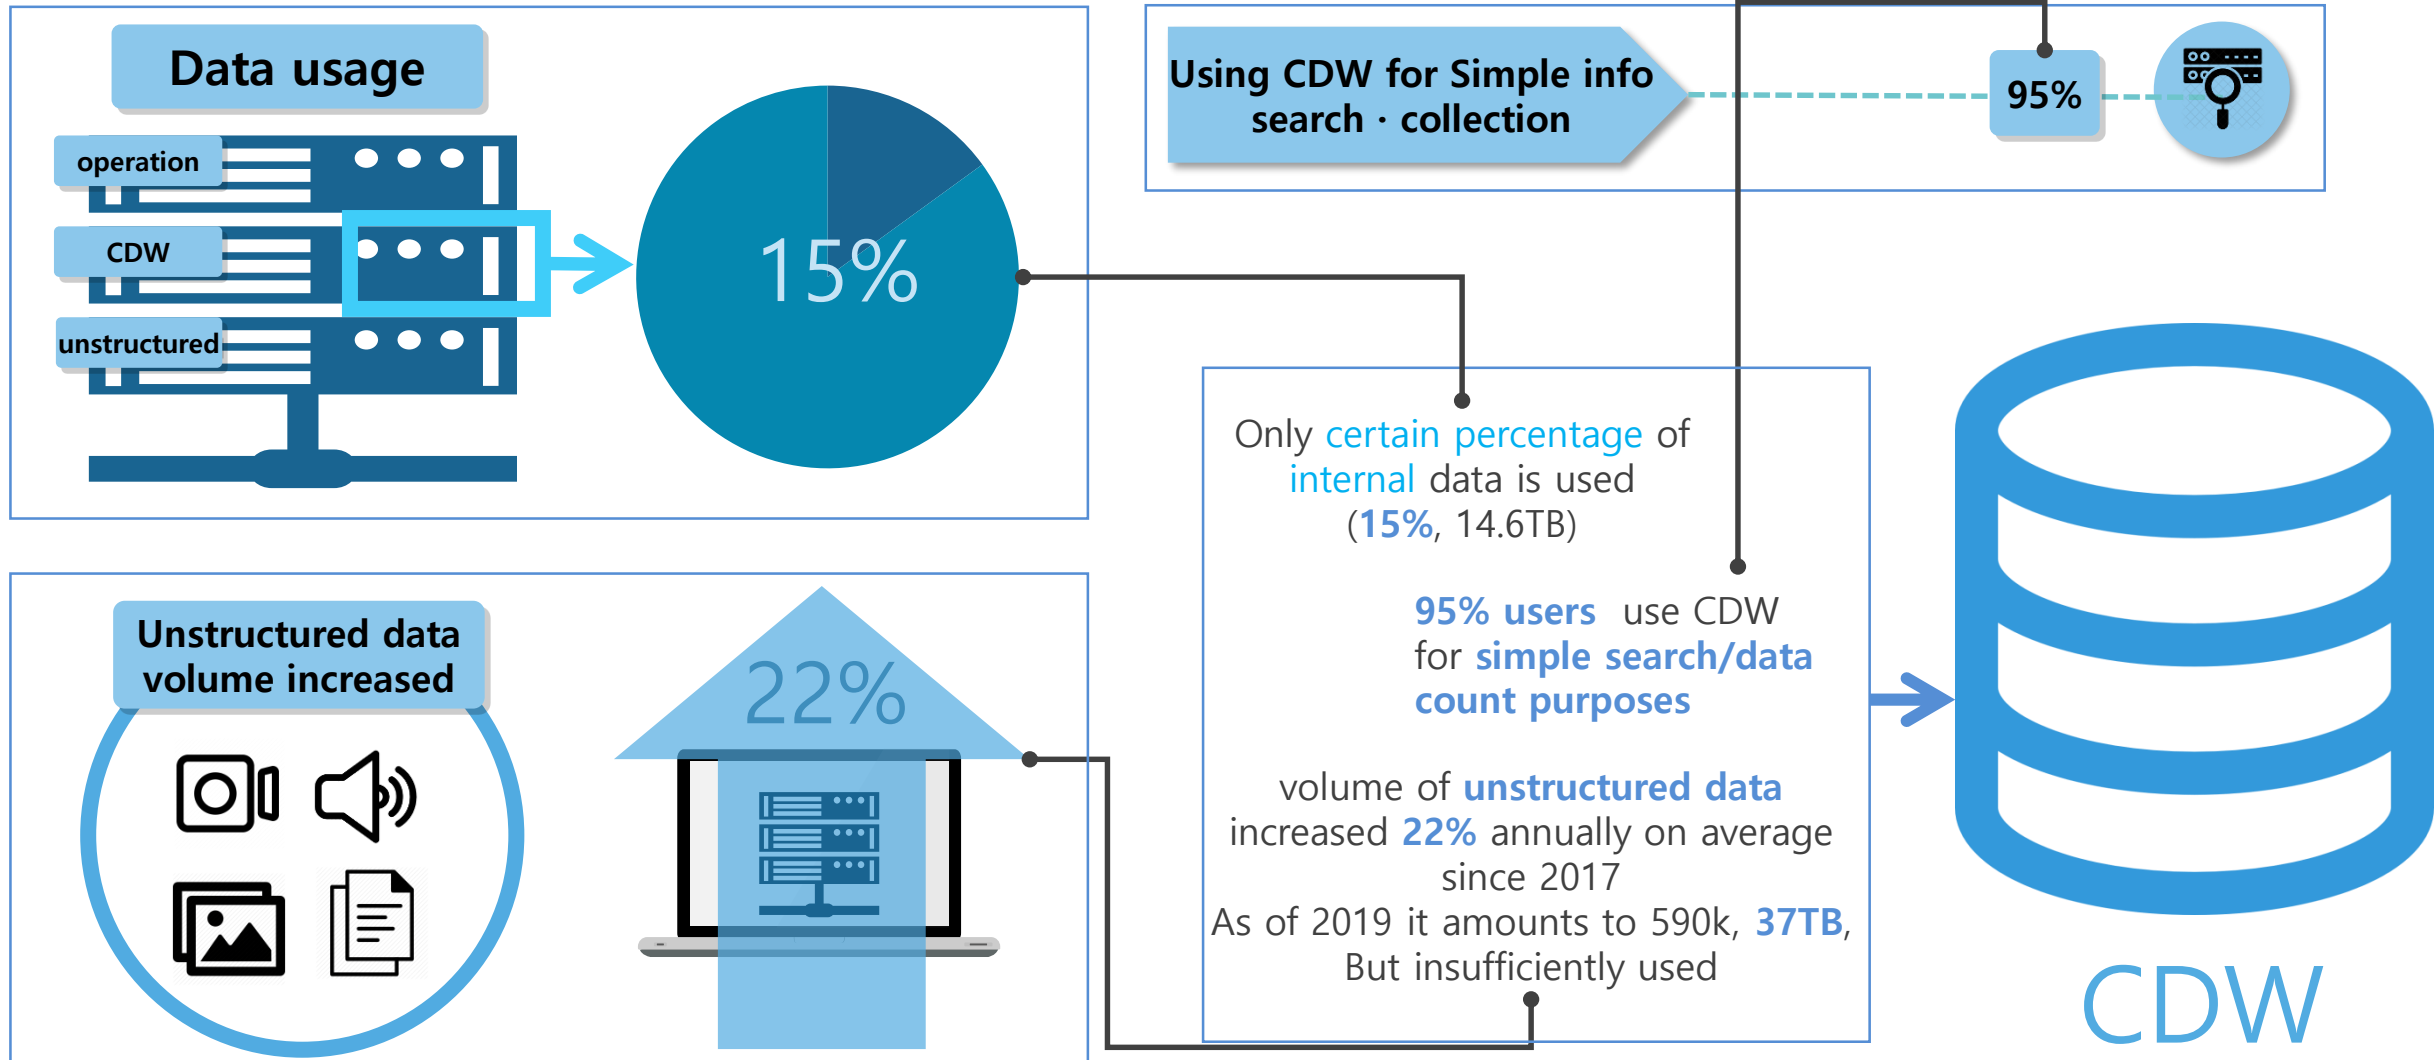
Data usage

operation

CDW

unstructured

15%

Using CDW for Simple info search · collection

95%

Only certain percentage of internal data is used (15%, 14.6TB)

95% users use CDW for simple search/data count purposes

volume of unstructured data increased 22% annually on average since 2017
As of 2019 it amounts to 590k, 37TB, But insufficiently used

Unstructured data volume increased

22%

CDW